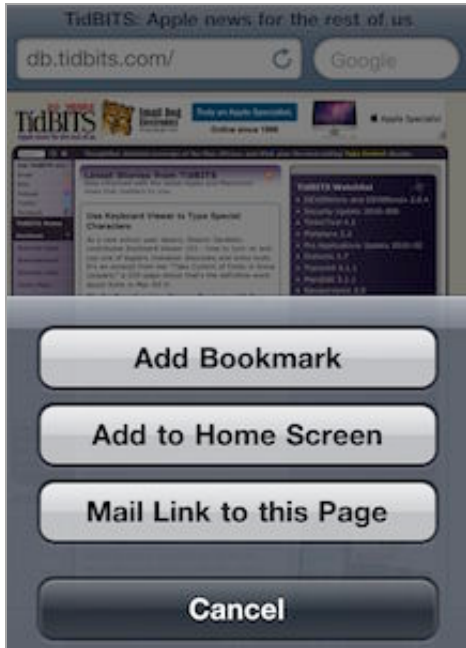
TidBITS: Apple news for the rest of us

db.tidbits.com/

Google

TidBITS

Online since 1990

Latest Stories from TidBITS

Use Keyboard Viewer to Type Special Characters

TidBITS Watchlist

Add Bookmark

Add to Home Screen

Mail Link to this Page

Cancel